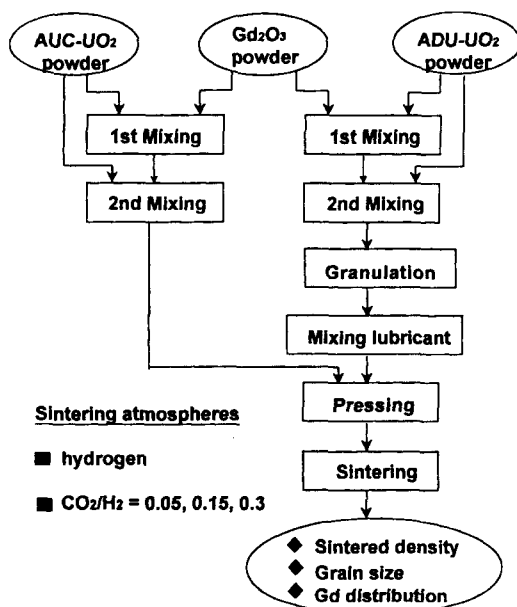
AUC-$UO_2$ powder

$Gd_2O_3$ powder

ADU-$UO_2$ powder

1st Mixing

1st Mixing

2nd Mixing

2nd Mixing

Granulation

Mixing lubricant

Sintering atmospheres

Pressing

■ hydrogen

Sintering

■ $CO_2/H_2$ = 0.05, 0.15, 0.3

◆ Sintered density
◆ Grain size
◆ Gd distribution